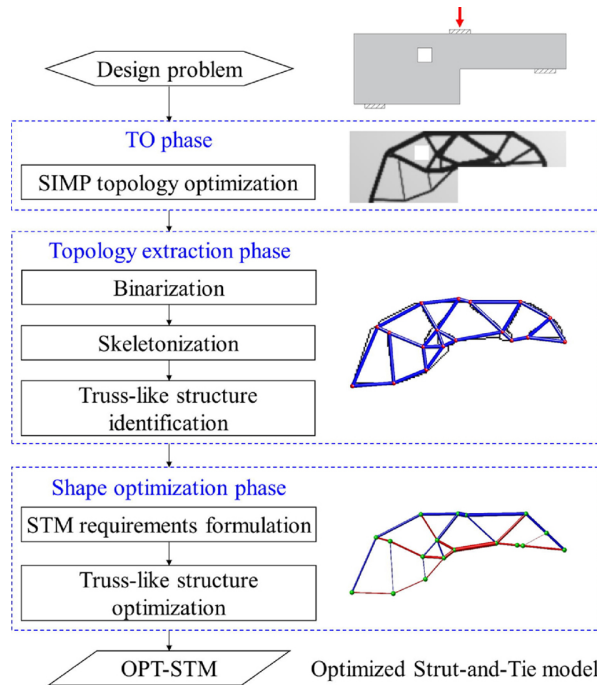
Design problem

TO phase

SIMP topology optimization

Topology extraction phase

Binarization

Skeletonization

Truss-like structure identification

Shape optimization phase

STM requirements formulation

Truss-like structure optimization

OPT-STM

Optimized Strut-and-Tie model